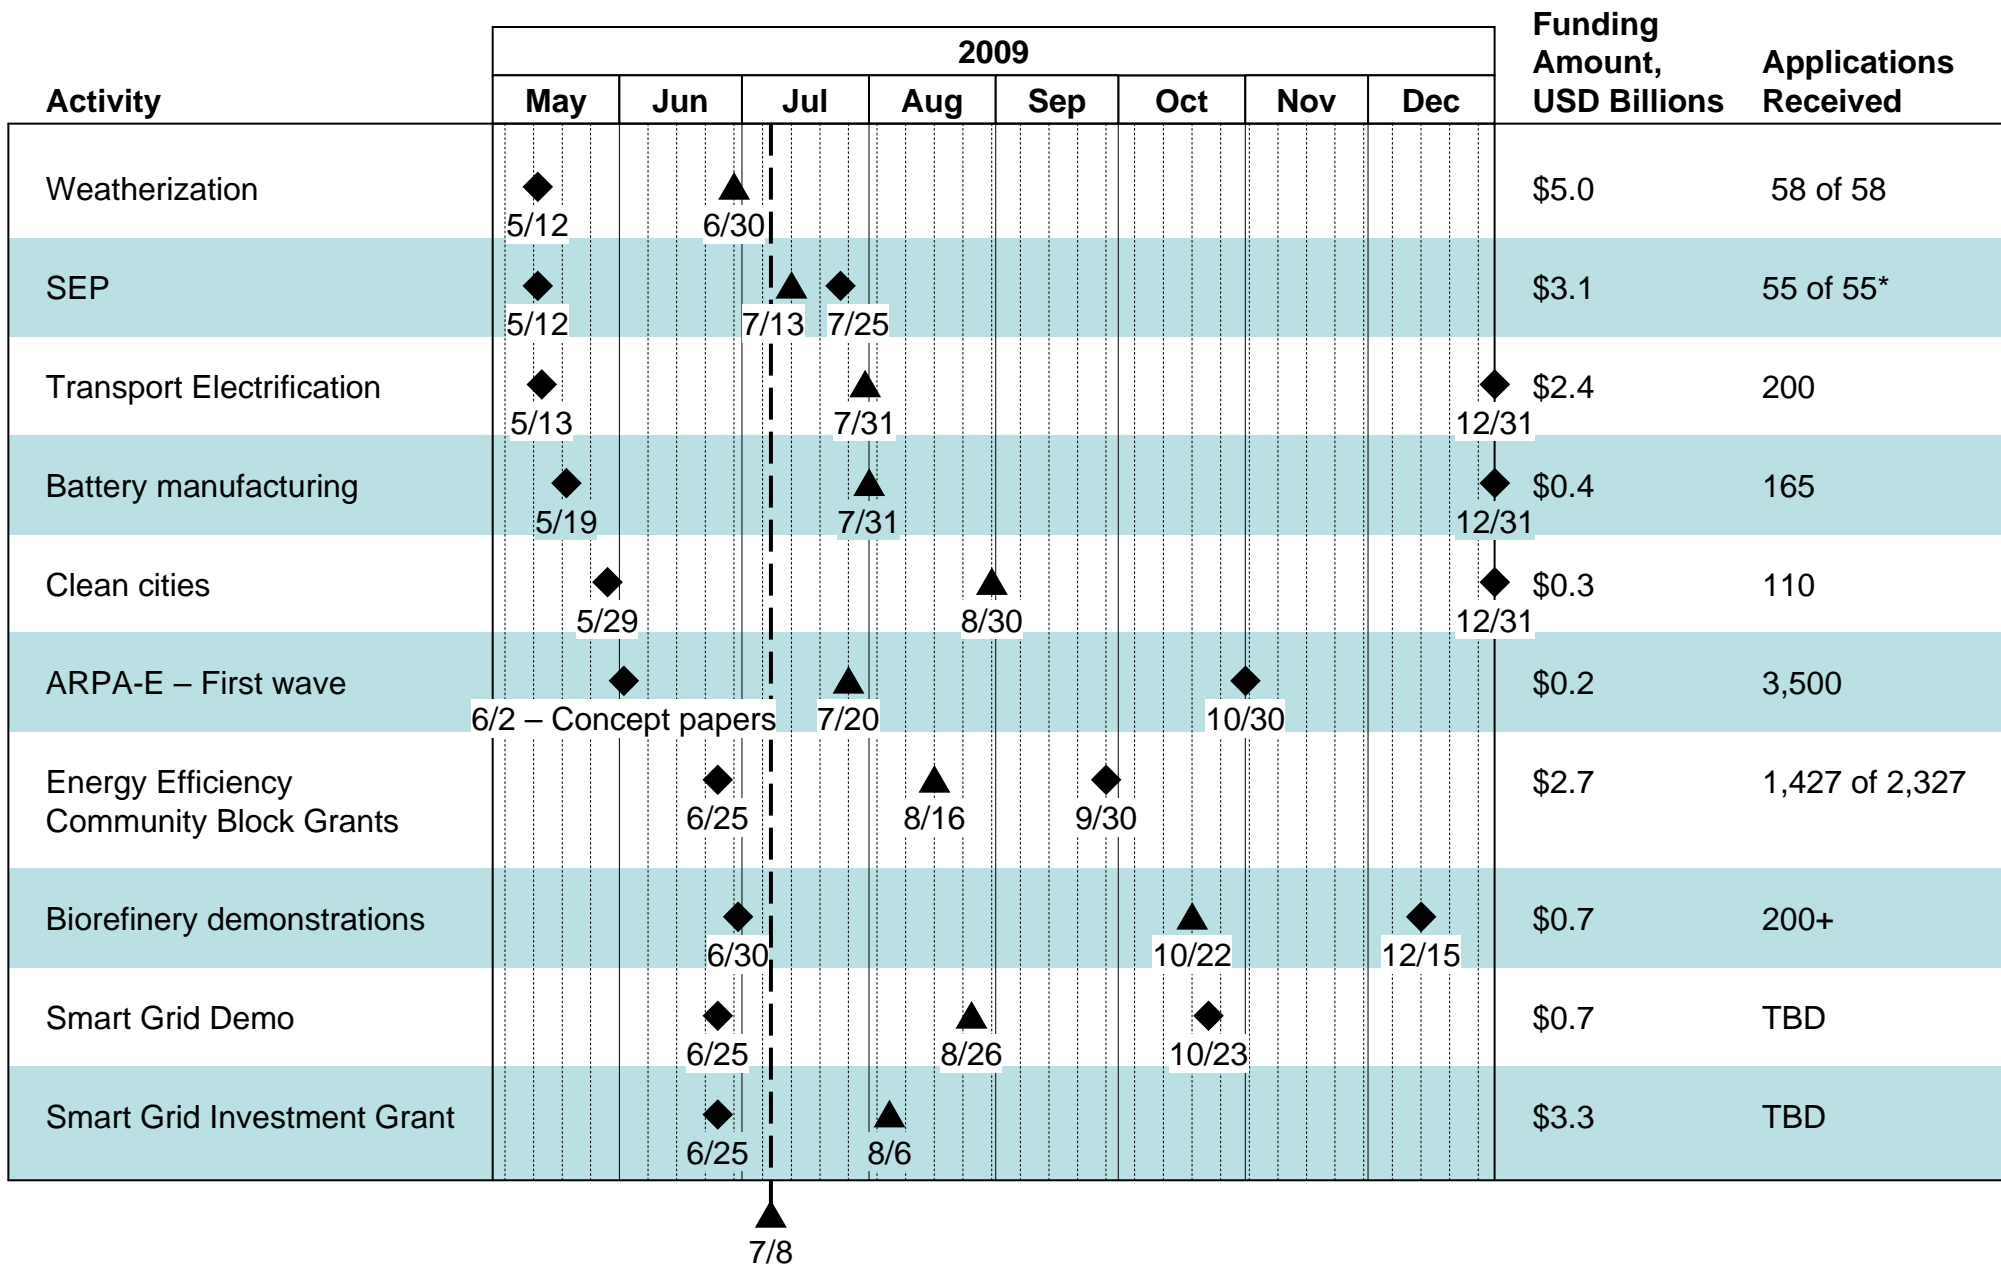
| Activity | 2009 May | Jun | Jul | Aug | Sep | Oct | Nov | Dec | Funding Amount, USD Billions | Applications Received |
|---|---|---|---|---|---|---|---|---|---|---|
| Weatherization | 5/12 | 6/30 | | | | | | | $5.0 | 58 of 58 |
| SEP | 5/12 | | 7/13 7/25 | | | | | | $3.1 | 55 of 55* |
| Transport Electrification | 5/13 | | 7/31 | | | | | 12/31 | $2.4 | 200 |
| Battery manufacturing | 5/19 | | 7/31 | | | | | 12/31 | $0.4 | 165 |
| Clean cities | 5/29 | | | 8/30 | | | | 12/31 | $0.3 | 110 |
| ARPA-E – First wave | | 6/2 – Concept papers | 7/20 | | | 10/30 | | | $0.2 | 3,500 |
| Energy Efficiency Community Block Grants | | 6/25 | | 8/16 | 9/30 | | | | $2.7 | 1,427 of 2,327 |
| Biorefinery demonstrations | | 6/30 | | | | 10/22 | | 12/15 | $0.7 | 200+ |
| Smart Grid Demo | | 6/25 | | 8/26 | | 10/23 | | | $0.7 | TBD |
| Smart Grid Investment Grant | | 6/25 | | 8/6 | | | | | $3.3 | TBD |

7/8